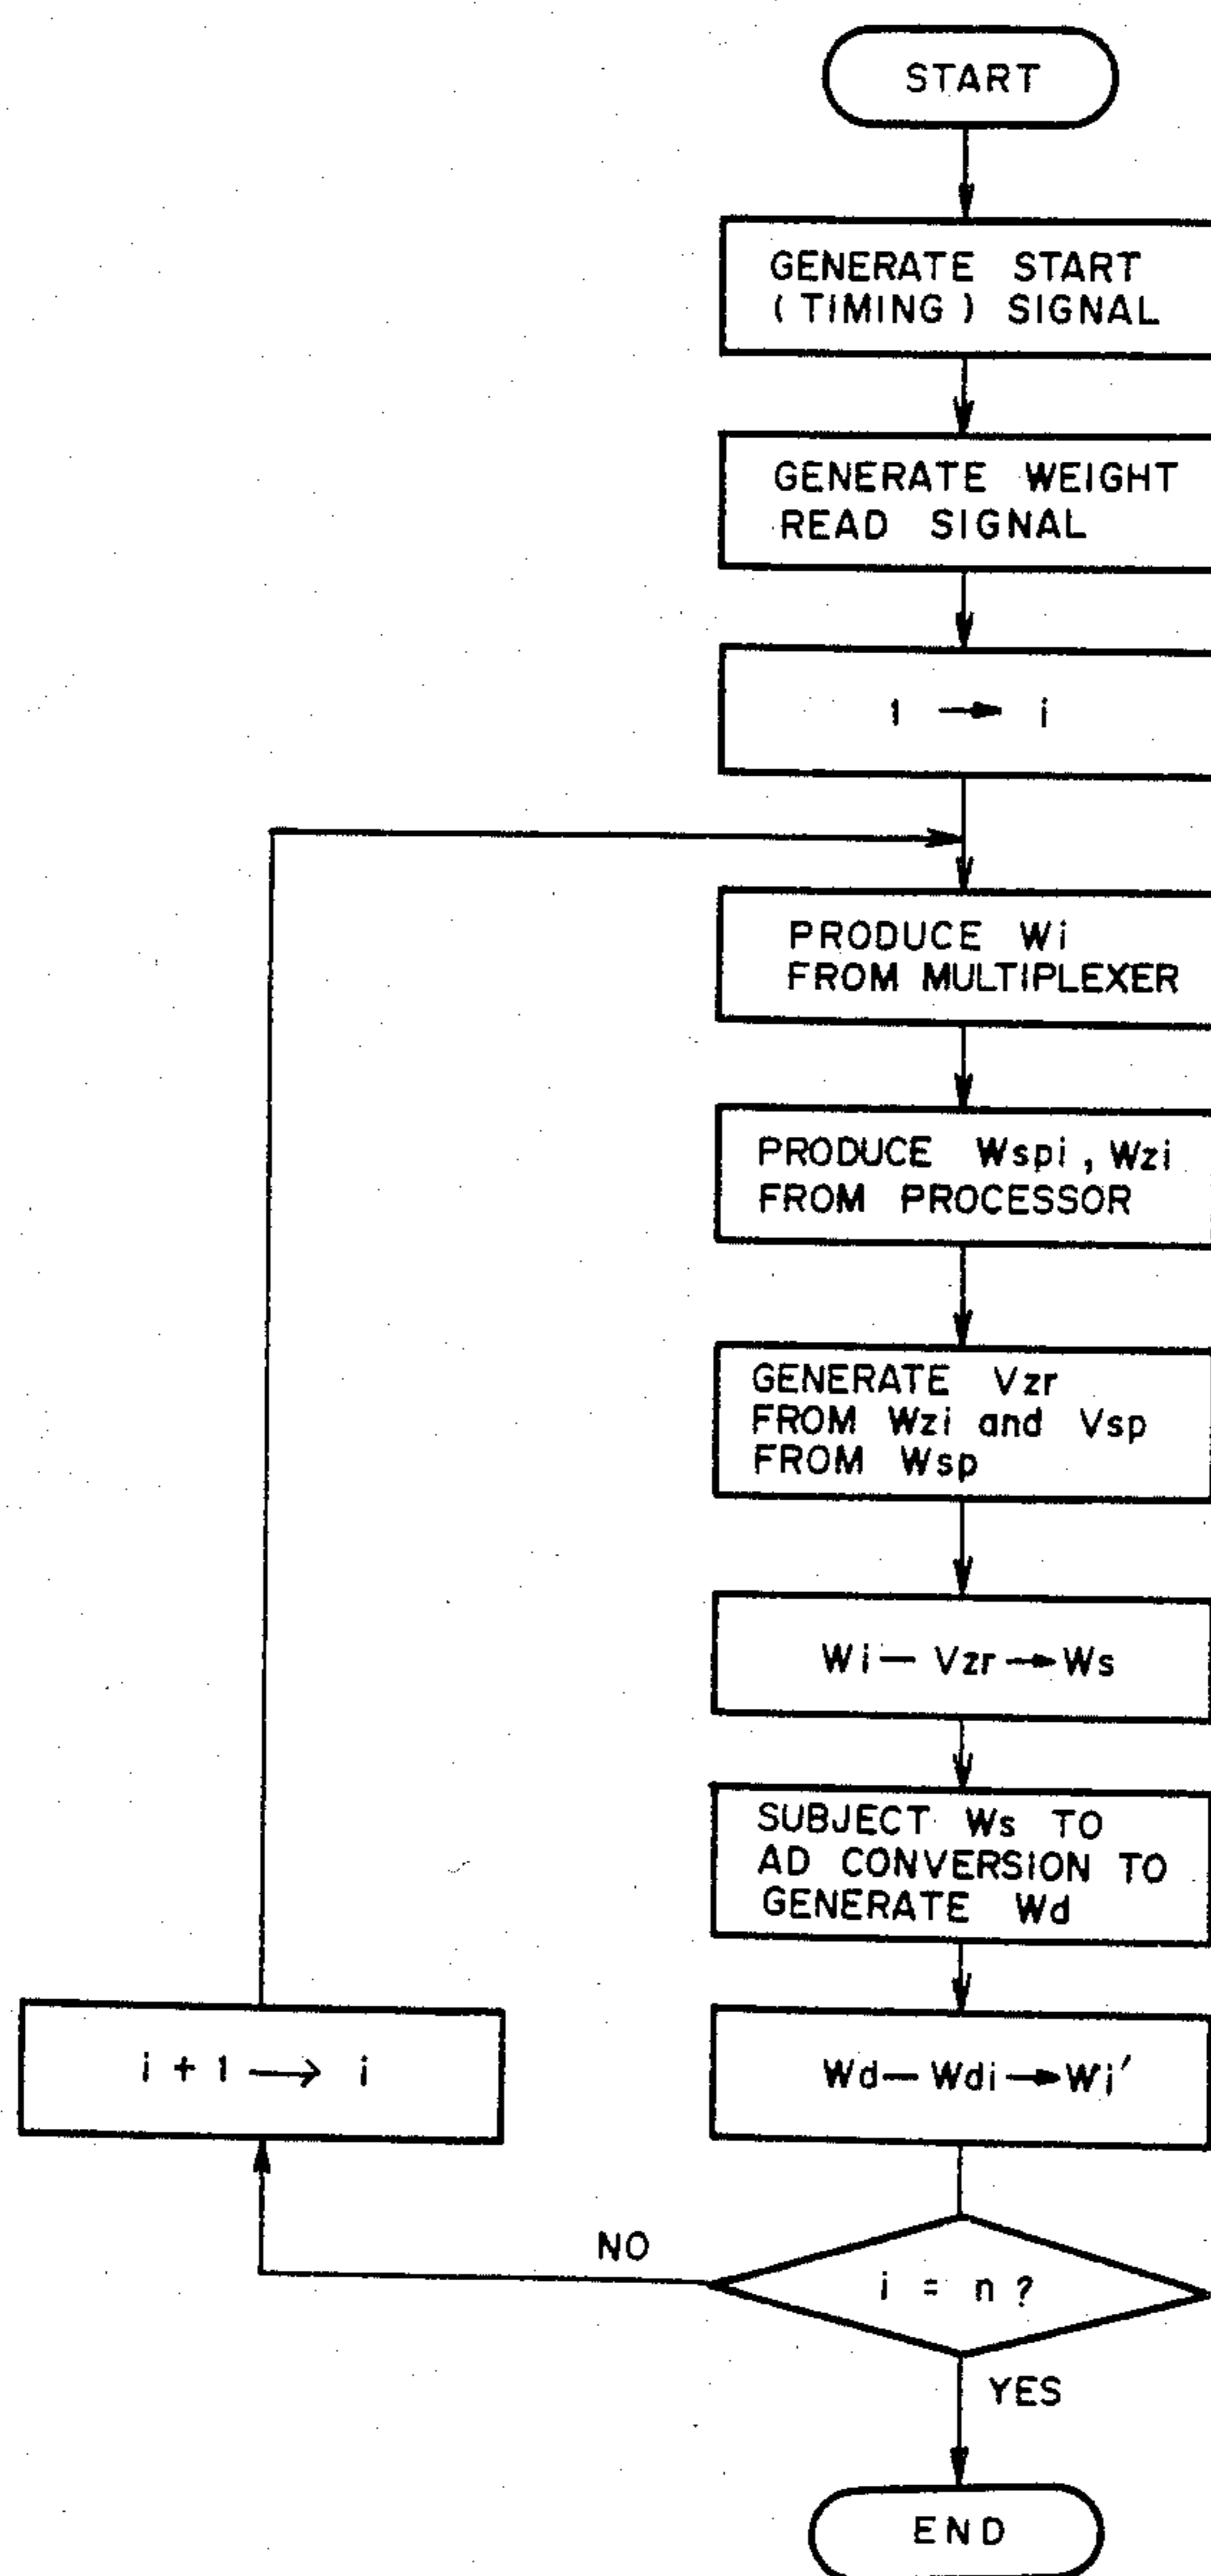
START

GENERATE START (TIMING) SIGNAL

GENERATE WEIGHT READ SIGNAL

$1 \rightarrow i$

PRODUCE Wi FROM MULTIPLEXER

PRODUCE Wspi, Wzi FROM PROCESSOR

GENERATE Vzr FROM Wzi and Vsp FROM Wsp

$Wi - Vzr \rightarrow Ws$

SUBJECT Ws TO AD CONVERSION TO GENERATE Wd

$Wd - Wdi \rightarrow Wi'$

$i = n$ ?

NO

$i + 1 \rightarrow i$

YES

END